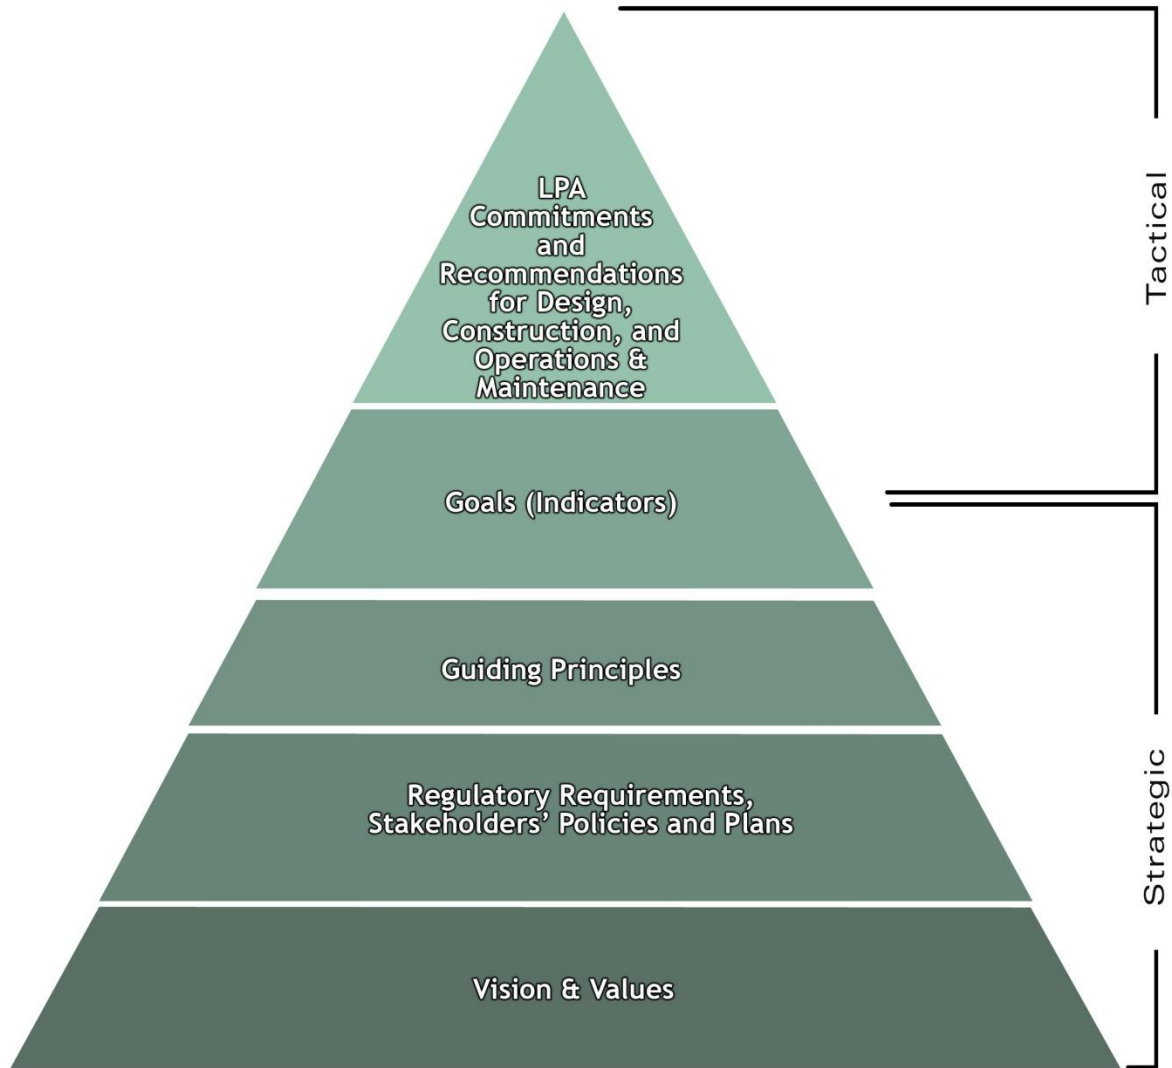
LPA Commitments and Recommendations for Design, Construction, and Operations & Maintenance

Goals (Indicators)

Guiding Principles

Regulatory Requirements, Stakeholders' Policies and Plans

Vision & Values

Tactical

Strategic